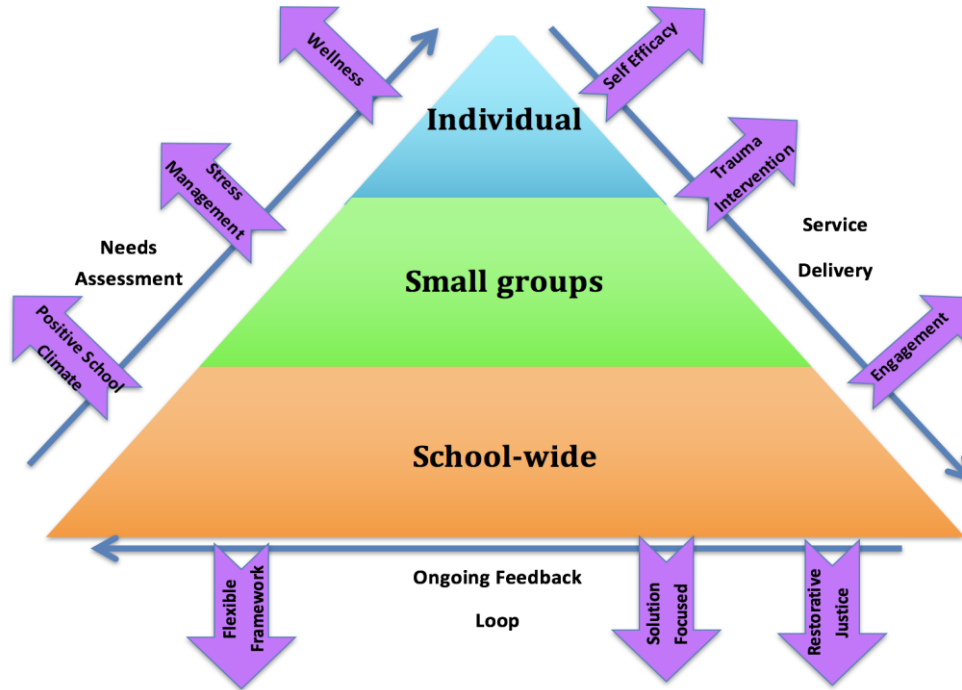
Wellness

Stress Management

Needs Assessment

Positive School Climate

Individual

Small groups

School-wide

Self Efficacy

Trauma Intervention

Service Delivery

Engagement

Flexible Framework

Ongoing Feedback Loop

Solution Focused

Restorative Justice